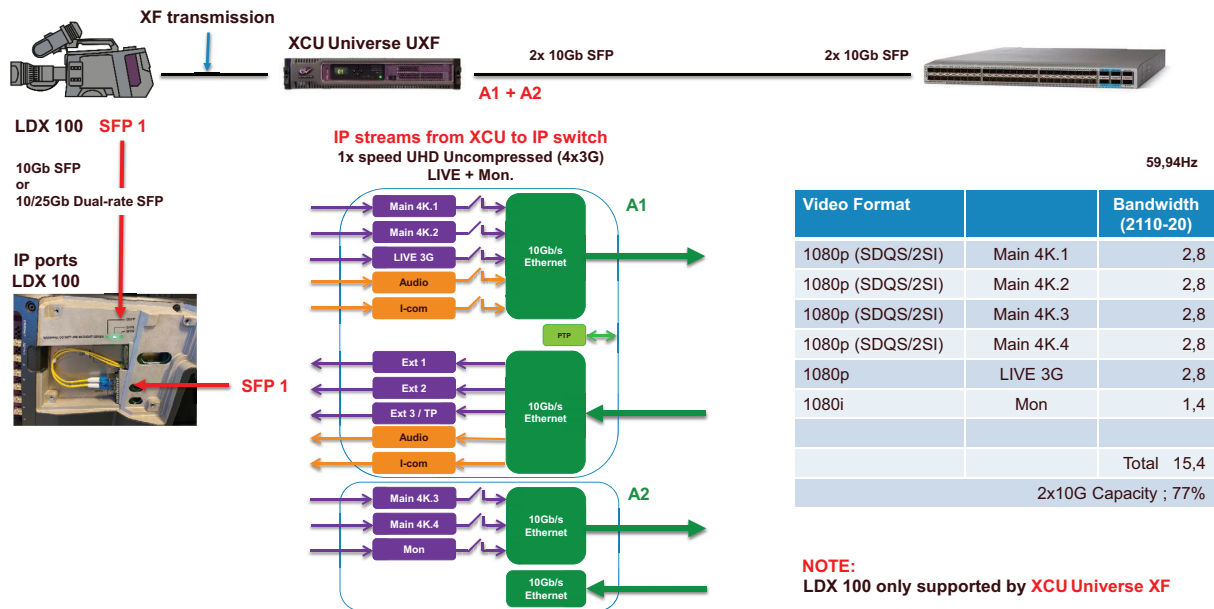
XF transmission

XCU Universe UXF

2x 10Gb SFP

2x 10Gb SFP

A1 + A2

LDX 100 SFP 1

10Gb SFP
or
10/25Gb Dual-rate SFP

IP ports
LDX 100

SFP 1

IP streams from XCU to IP switch
1x speed UHD Uncompressed (4x3G)
LIVE + Mon.

A1

Main 4K.1
Main 4K.2
LIVE 3G
Audio
I-com

10Gb/s Ethernet

PTP

Ext 1
Ext 2
Ext 3 / TP
Audio
I-com

10Gb/s Ethernet

A2

Main 4K.3
Main 4K.4
Mon

10Gb/s Ethernet

10Gb/s Ethernet

59,94Hz

| Video Format | | Bandwidth (2110-20) |
|---|---|---|
| 1080p (SDQS/2SI) | Main 4K.1 | 2,8 |
| 1080p (SDQS/2SI) | Main 4K.2 | 2,8 |
| 1080p (SDQS/2SI) | Main 4K.3 | 2,8 |
| 1080p (SDQS/2SI) | Main 4K.4 | 2,8 |
| 1080p | LIVE 3G | 2,8 |
| 1080i | Mon | 1,4 |
| | | |
| | | Total 15,4 |
| 2x10G Capacity ; 77% | | |

NOTE:
LDX 100 only supported by XCU Universe XF